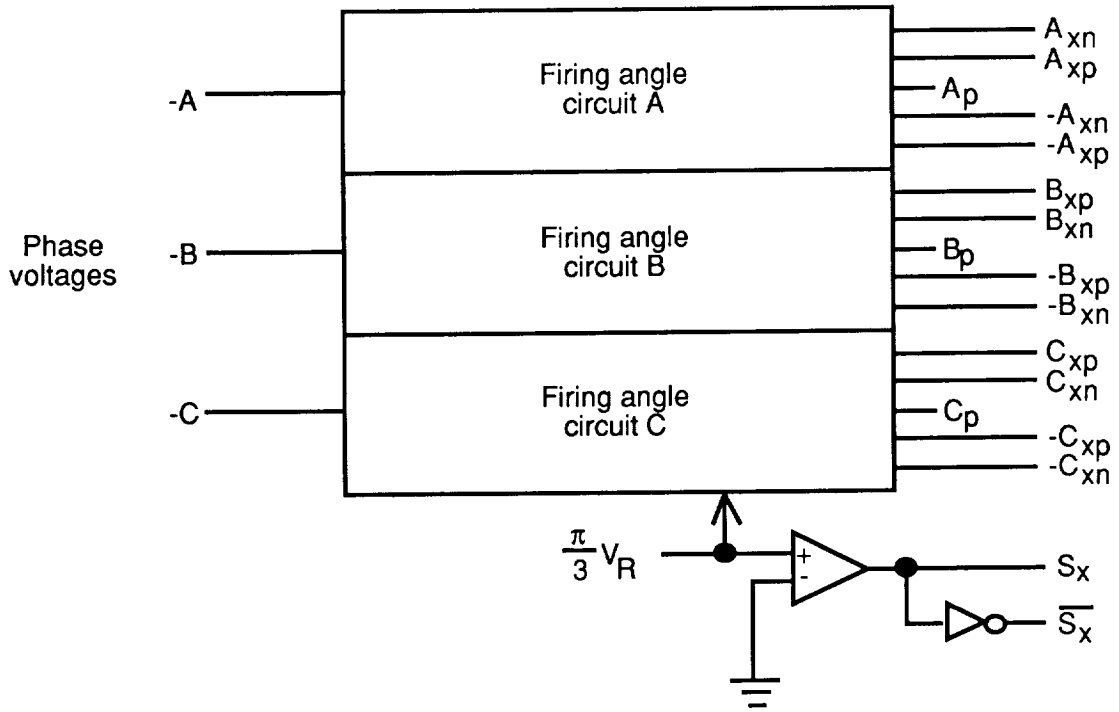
Phase voltages

-A

-B

-C

Firing angle circuit A

Firing angle circuit B

Firing angle circuit C

$A_{xn}$
$A_{xp}$
$A_p$
$-A_{xn}$
$-A_{xp}$
$B_{xp}$
$B_{xn}$
$B_p$
$-B_{xp}$
$-B_{xn}$
$C_{xp}$
$C_{xn}$
$C_p$
$-C_{xp}$
$-C_{xn}$

$\frac{\pi}{3} V_R$

+
-

$S_x$
$\overline{S_x}$